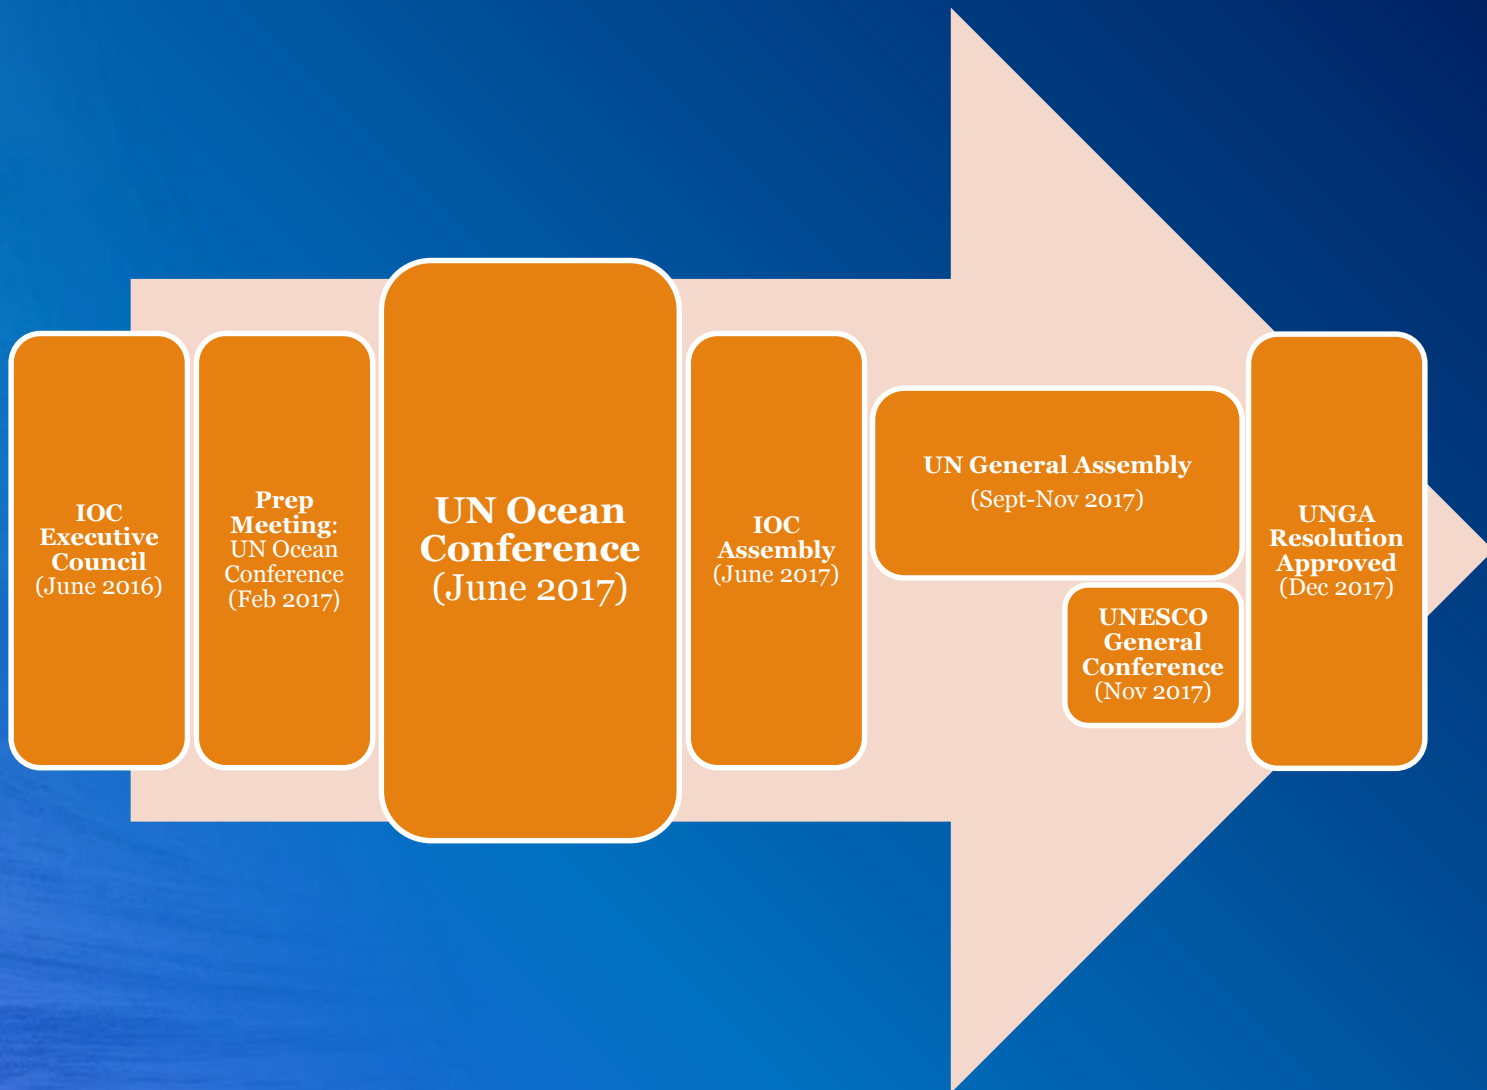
IOC Executive Council (June 2016)

Prep Meeting: UN Ocean Conference (Feb 2017)

UN Ocean Conference (June 2017)

IOC Assembly (June 2017)

UN General Assembly (Sept-Nov 2017)

UNESCO General Conference (Nov 2017)

UNGA Resolution Approved (Dec 2017)